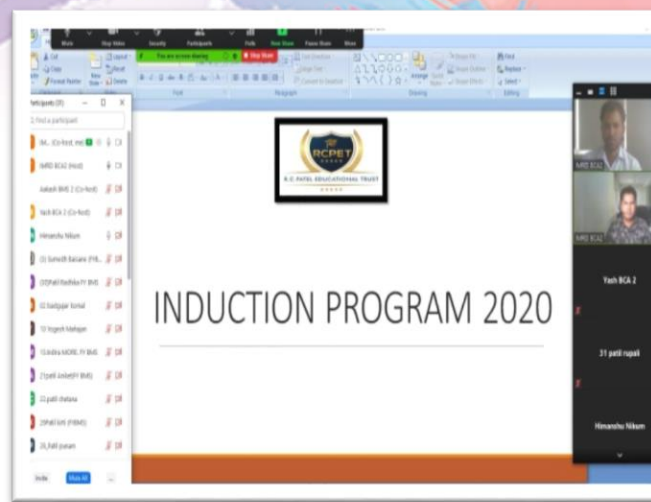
Mute Stop Video Security Participants Polls New Share Pause Share More

You are screen sharing Stop Share

Participants (35)

Find a participant

IM... (Co-host, me)

IMRD BCA2 (Host)

Aakash BMS 2 (Co-host)

Yash BCA 2 (Co-host)

Himanshu Nikum

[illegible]

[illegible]

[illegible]

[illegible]

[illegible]

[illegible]

22 patil chetana

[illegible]

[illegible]

Invite Mute All ...

RCPET

R. C. PATEL EDUCATIONAL TRUST

INDUCTION PROGRAM 2020

IMRD BCA2

IMRD BCA2

Yash BCA 2

31 patil rupali

Himanshu Nikum